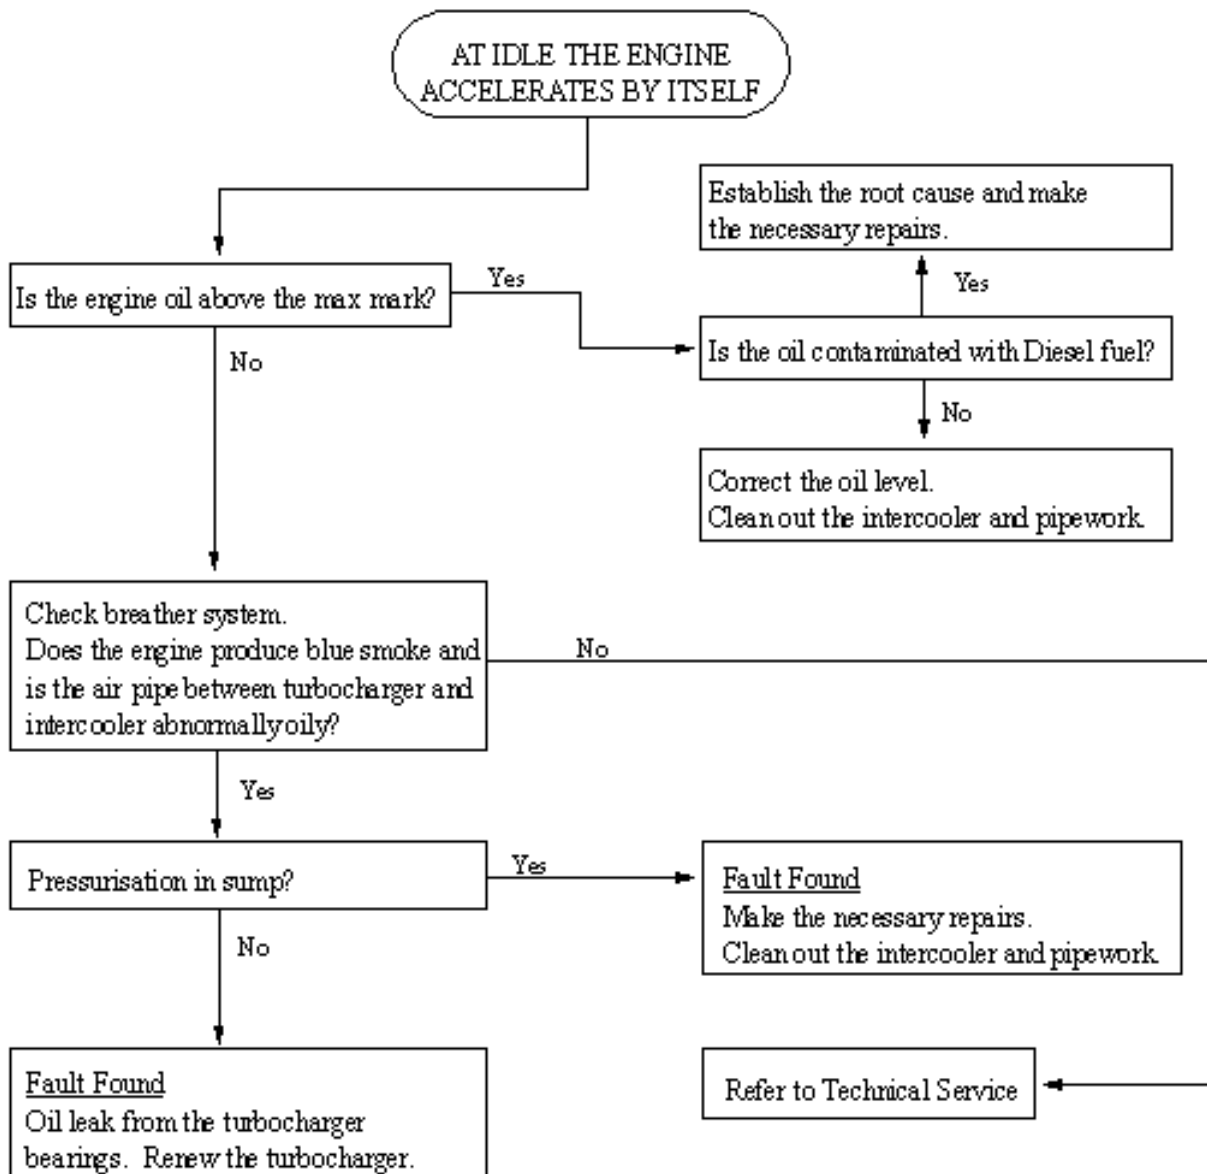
AT IDLE THE ENGINE ACCELERATES BY ITSELF

Is the engine oil above the max mark?

Yes

Is the oil contaminated with Diesel fuel?

Yes

Establish the root cause and make the necessary repairs.

No

Correct the oil level.
Clean out the intercooler and pipework.

No

Check breather system.
Does the engine produce blue smoke and is the air pipe between turbocharger and intercooler abnormally oily?

No

Yes

Pressurisation in sump?

Yes

Fault Found
Make the necessary repairs.
Clean out the intercooler and pipework.

No

Fault Found
Oil leak from the turbocharger bearings. Renew the turbocharger.

Refer to Technical Service